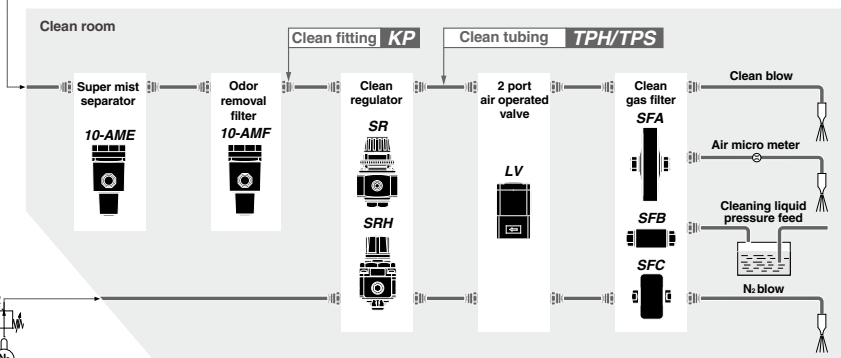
Clean room

Clean fitting KP

Clean tubing TPH/TPS

Super mist separator
10-AME

Odor removal filter
10-AMF

Clean regulator
SR
SRH

2 port air operated valve
LV

Clean gas filter
SFA
SFB
SFC

Clean blow

Air micro meter

Cleaning liquid pressure feed

$N_2$ blow